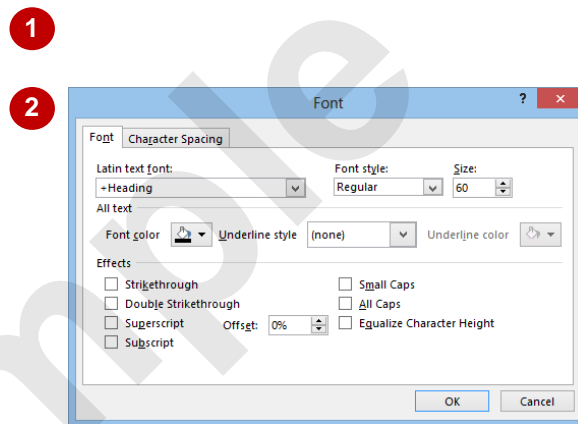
1

2

Font

?

Font | Character Spacing

Latin text font:
+Heading

Font style:
Regular

Size:
60

All text

Font color

Underline style
(none)

Underline color

Effects

Strikethrough
Double Strikethrough
Superscript
Offset: 0%
Subscript

Small Caps
All Caps
Equalize Character Height

OK
Cancel

mple